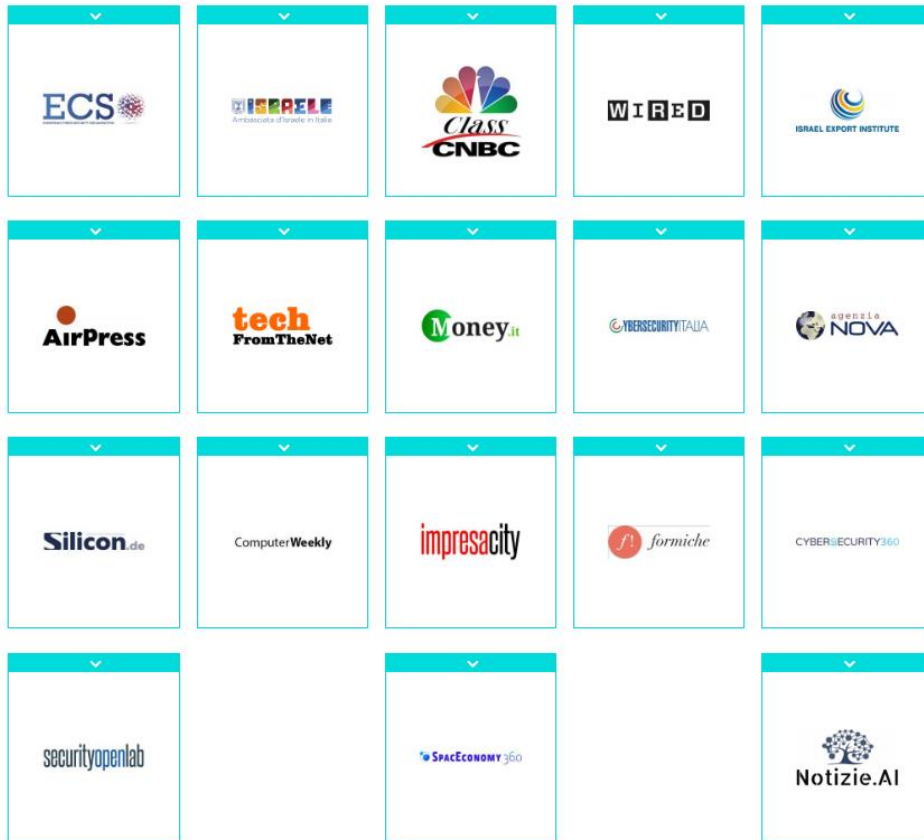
ECS

ISRAELE
Ambasciata d'Israele in Italia

Class CNBC

WIRED

ISRAEL EXPORT INSTITUTE

AirPress

tech FromTheNet

Money.it

CYBERSECURITYITALIA

agenzia NOVA

Silicon.de

ComputerWeekly

impresacity

f! formiche

CYBERSECURITY360

securityopenlab

SPACEECONOMY360

Notizie.AI